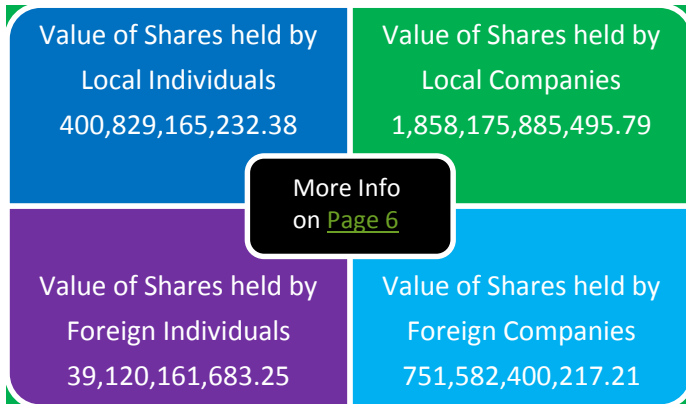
Value of Shares held by Local Individuals 400,829,165,232.38

Value of Shares held by Local Companies 1,858,175,885,495.79

More Info on Page 6

Value of Shares held by Foreign Individuals 39,120,161,683.25

Value of Shares held by Foreign Companies 751,582,400,217.21